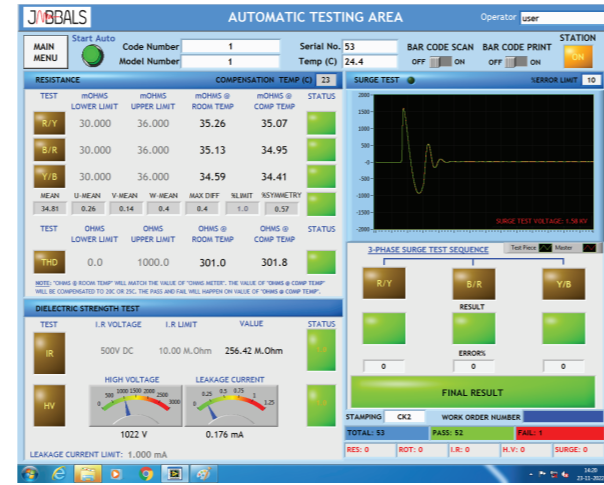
JMBALS AUTOMATIC TESTING AREA Operator user

MAIN MENU Start Auto Code Number 1 Model Number 1 Serial No. 53 Temp (C) 24.4 BAR CODE SCAN OFF ON BAR CODE PRINT OFF ON STATION ON

RESISTANCE COMPENSATION TEMP (C) 23

| TEST | mOHMS LOWER LIMIT | mOHMS UPPER LIMIT | mOHMS @ ROOM TEMP | mOHMS @ COMP TEMP | STATUS |
|---|---|---|---|---|---|
| R/Y | 30.000 | 36.000 | 35.26 | 35.07 | |
| B/R | 30.000 | 36.000 | 35.13 | 34.95 | |
| Y/B | 30.000 | 36.000 | 34.59 | 34.41 | |

| MEAN | U-MEAN | V-MEAN | W-MEAN | MAX DIFF | %LIMIT | %SYMMETRY |
|---|---|---|---|---|---|---|
| 34.81 | 0.26 | 0.14 | 0.4 | 0.4 | 1.0 | 0.57 |

| TEST | OHMS LOWER LIMIT | OHMS UPPER LIMIT | OHMS @ ROOM TEMP | OHMS @ COMP TEMP | STATUS |
|---|---|---|---|---|---|
| THD | 0.0 | 1000.0 | 301.0 | 301.8 | |

NOTE: "OHMS @ ROOM TEMP" WILL MATCH THE VALUE OF "OHMS METER". THE VALUE OF "OHMS @ COMP TEMP" WILL BE COMPENSATED TO 20C OR 25C. THE PASS AND FAIL WILL HAPPEN ON VALUE OF "OHMS @ COMP TEMP"

DIELECTRIC STRENGTH TEST

| TEST | I.R VOLTAGE | I.R LIMIT | VALUE | STATUS |
|---|---|---|---|---|
| IR | 500V DC | 10.00 M.Ohm | 256.42 M.Ohm | |

HV HIGH VOLTAGE 1022 V LEAKAGE CURRENT 0.176 mA

LEAKAGE CURRENT LIMIT: 1.000 mA

SURGE TEST %ERROR LIMIT 10

2000 1500 1000 500 0 -500 -1000 -1500 -2000

SURGE TEST VOLTAGE: 1.58 KV

3-PHASE SURGE TEST SEQUENCE Test Piece Master

R/Y B/R Y/B

RESULT

ERROR%

0 0 0

FINAL RESULT

STAMPING CK2 WORK ORDER NUMBER

TOTAL: 53 PASS: 52 FAIL: 1

RES: 0 ROT: 0 I.R: 0 H.V: 0 SURGE: 0

14:20 23-11-2022